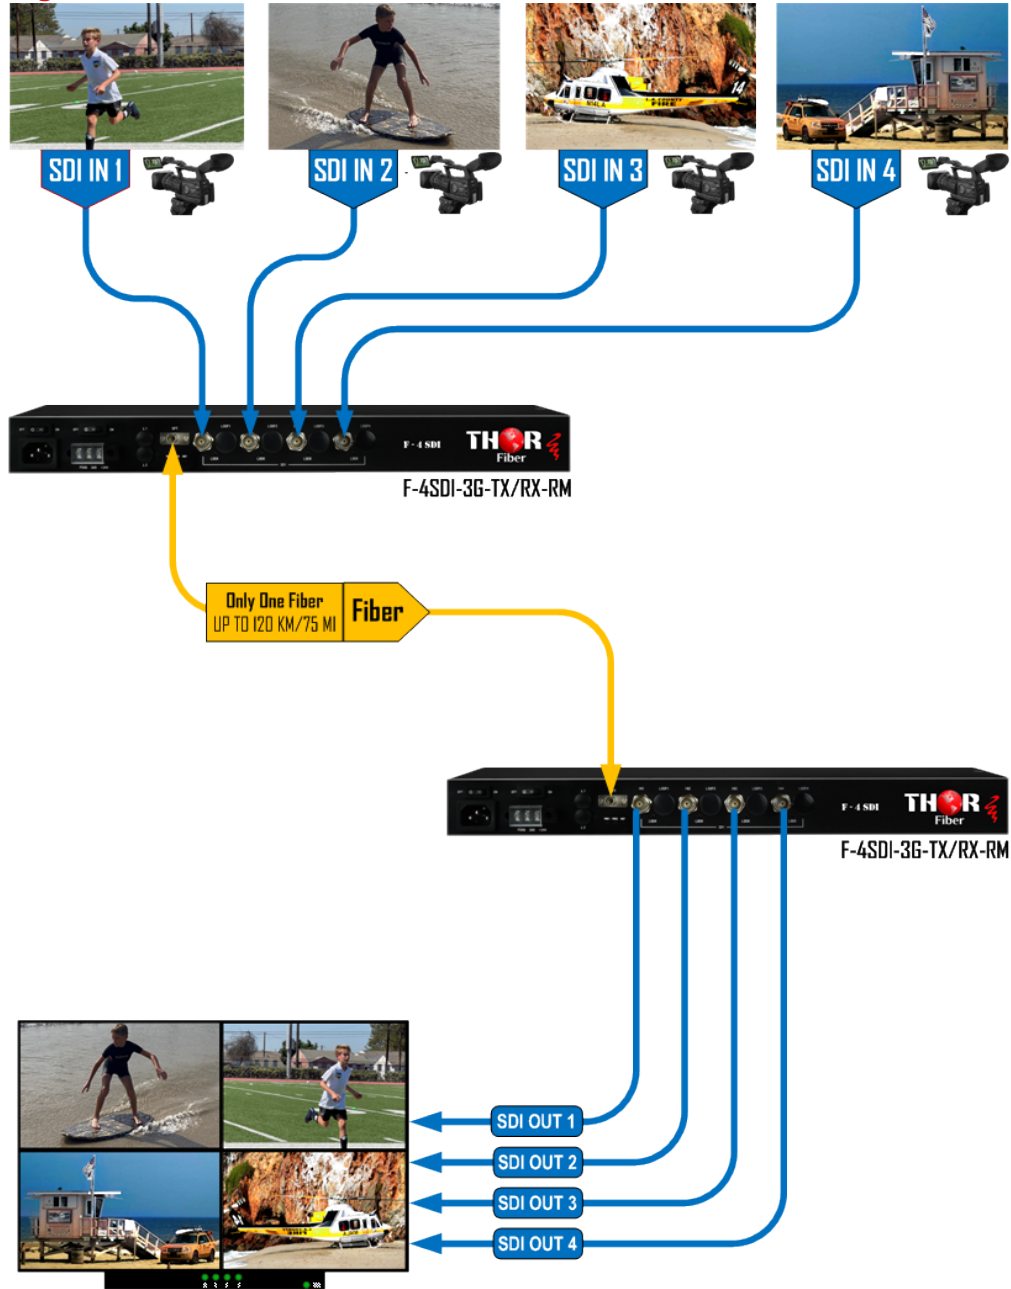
SDI IN 1

SDI IN 2

SDI IN 3

SDI IN 4

F-4 SDI

THOR Fiber

F-4SDI-3G-TX/RX-RM

Only One Fiber
UP TO 120 KM/75 MI

Fiber

F-4 SDI

THOR Fiber

F-4SDI-3G-TX/RX-RM

SDI OUT 1

SDI OUT 2

SDI OUT 3

SDI OUT 4